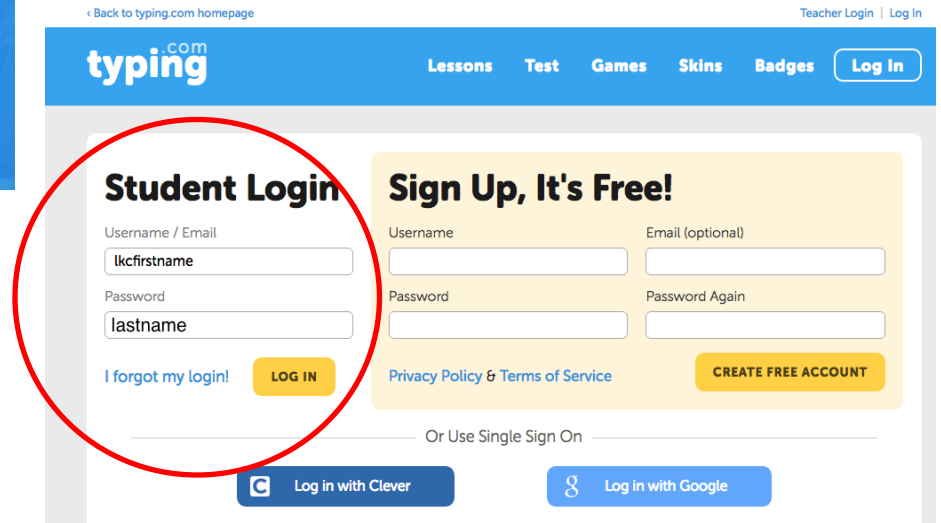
‹ Back to typing.com homepage

Teacher Login | Log In

typing.com

Lessons Test Games Skins Badges Log In

Student Login

Username / Email

lkcfirstname

Password

lastname

I forgot my login!

LOG IN

Sign Up, It's Free!

Username

Email (optional)

Password

Password Again

Privacy Policy & Terms of Service

CREATE FREE ACCOUNT

Or Use Single Sign On

Log in with Clever

Log in with Google